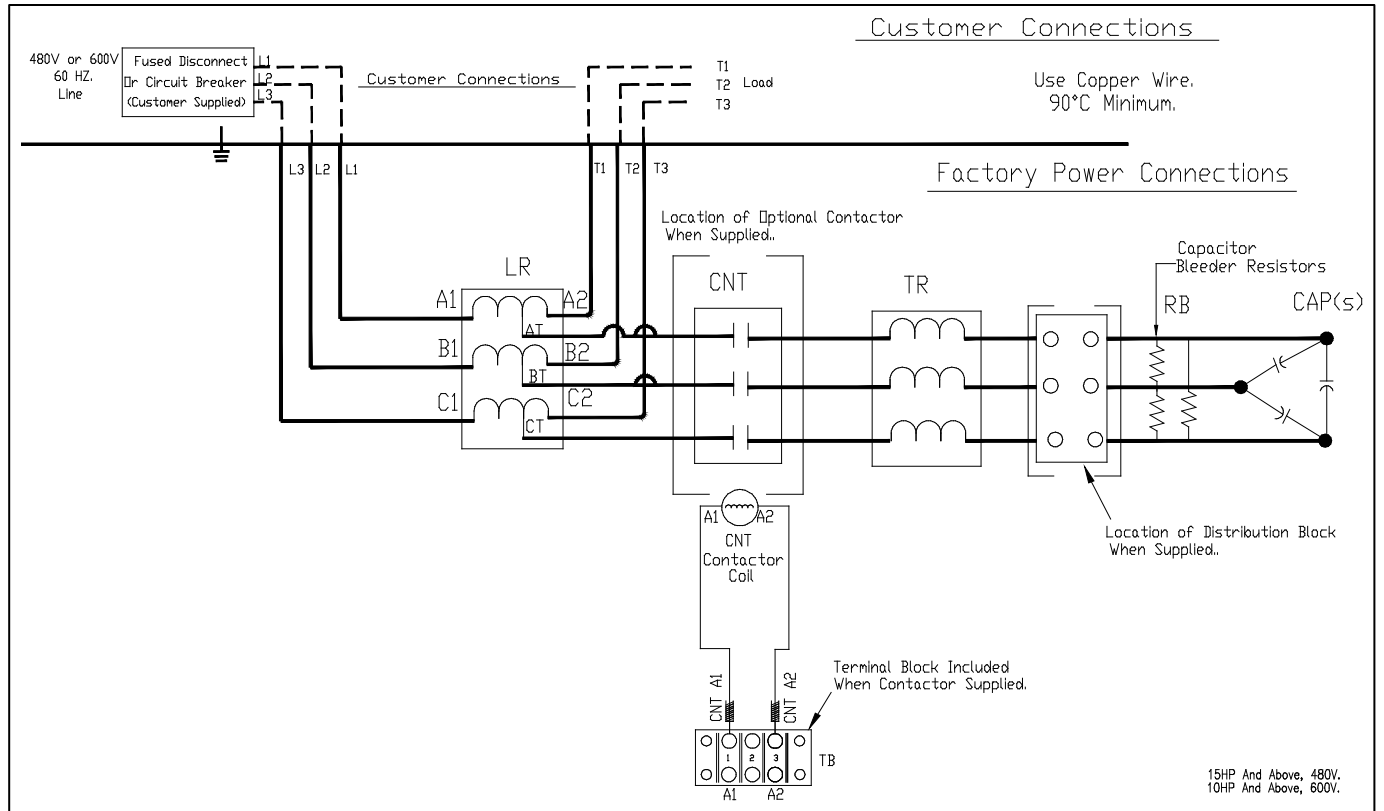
Customer Connections

480V or 600V
60 HZ.
Line

Fused Disconnect
Or Circuit Breaker
(Customer Supplied)

L1
L2
L3

Customer Connections

T1
T2 Load
T3

Use Copper Wire.
90°C Minimum.

L3 L2 L1

T1 T2 T3

Factory Power Connections

Location of Optional Contactor
When Supplied.

LR

A1 A2
AT
B1 B2
BT
C1 C2
CT

CNT

TR

Capacitor
Bleeder Resistors

RB

CAP(s)

A1 A2

CNT
Contactor
Coil

Location of Distribution Block
When Supplied.

Terminal Block Included
When Contactor Supplied.

CNT A1
CNT A2

1 2 3

TB

A1 A2

15HP And Above, 480V.
10HP And Above, 600V.